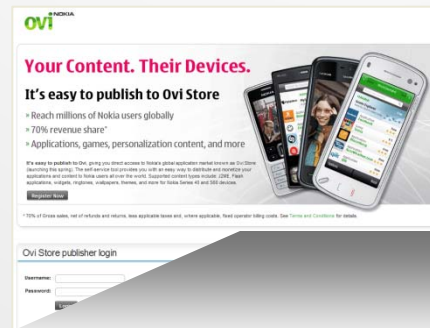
ovi NOKIA

Your Content. Their Devices.

It's easy to publish to Ovi Store

» Reach millions of Nokia users globally

» 70% revenue share*

» Applications, games, personalization content, and more

It's easy to publish to Ovi, giving you direct access to Nokia's global application market known as Ovi Store (launching this spring). The self-service tool provides you with an easy way to distribute and monetize your applications and content to Nokia users all over the world. Supported content types include: J2ME, Flash applications, widgets, ringtones, wallpapers, themes, and more for Nokia Series 40 and S60 devices.

Register Now

* 70% of Gross sales, net of refunds and returns, less applicable taxes and, unless applicable, fixed operator billing costs. See Terms and Conditions for details.

Ovi Store publisher login

Username:

Password:

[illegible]